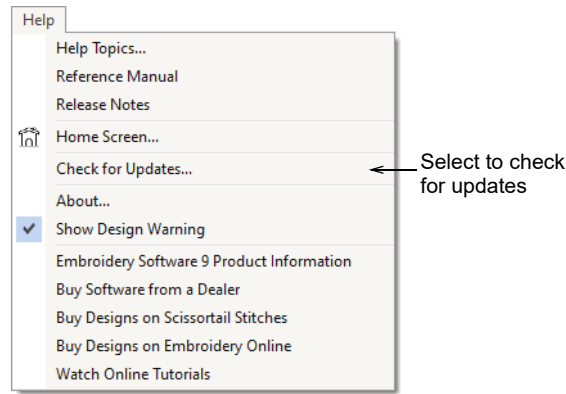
Help

Help Topics...
Reference Manual
Release Notes
Home Screen...
Check for Updates...
About...
Show Design Warning
Embroidery Software 9 Product Information
Buy Software from a Dealer
Buy Designs on Scissortail Stitches
Buy Designs on Embroidery Online
Watch Online Tutorials

Select to check for updates